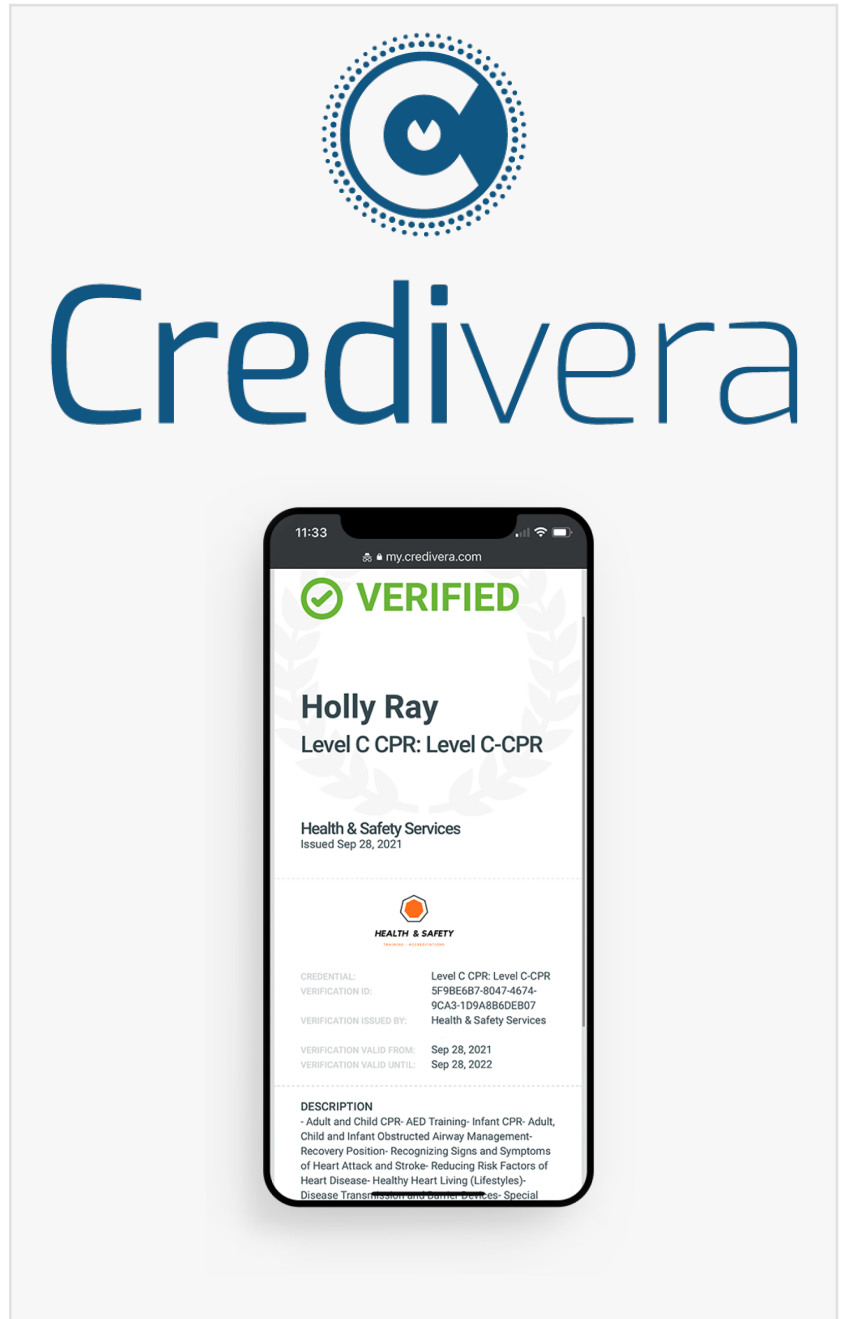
Credivera

11:33

my.credivera.com

VERIFIED

Holly Ray
Level C CPR: Level C-CPR

Health & Safety Services
Issued Sep 28, 2021

HEALTH & SAFETY
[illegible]

| | |
|---|---|
| CREDENTIAL: | Level C CPR: Level C-CPR |
| VERIFICATION ID: | 5F9BE6B7-8047-4674-9CA3-1D9A8B6DEB07 |
| VERIFICATION ISSUED BY: | Health & Safety Services |
| VERIFICATION VALID FROM: | Sep 28, 2021 |
| VERIFICATION VALID UNTIL: | Sep 28, 2022 |

DESCRIPTION
- Adult and Child CPR- AED Training- Infant CPR- Adult, Child and Infant Obstructed Airway Management- Recovery Position- Recognizing Signs and Symptoms of Heart Attack and Stroke- Reducing Risk Factors of Heart Disease- Healthy Heart Living (Lifestyles)- Disease Transmission and Barrier Devices- Special